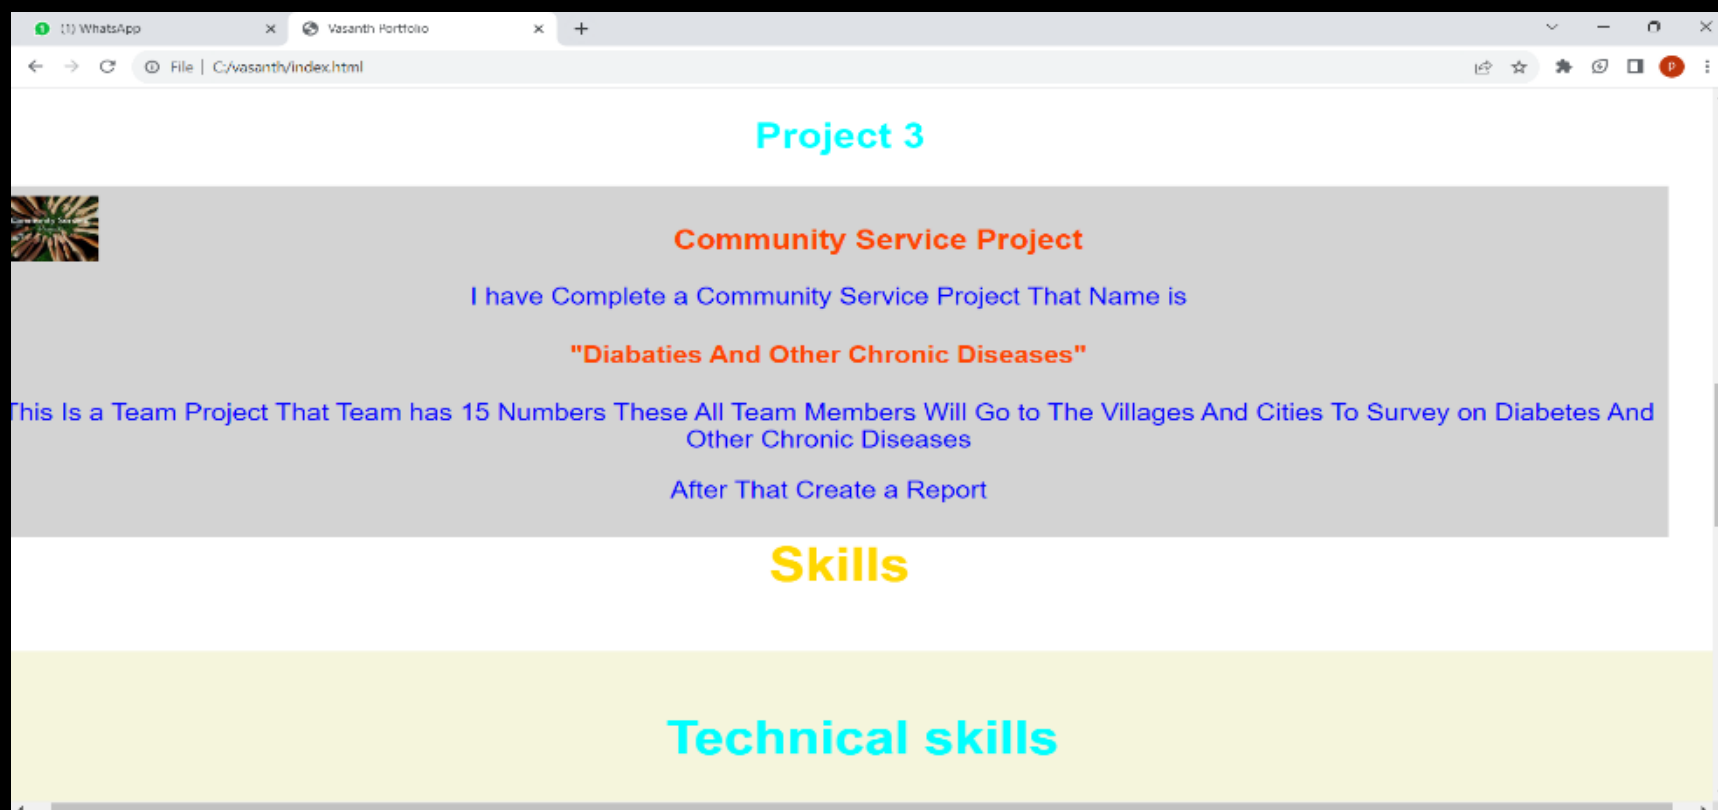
(1) WhatsApp
Vasanth Portfolio
File | C:/vasanth/index.html

Project 3

Community Service Project

I have Complete a Community Service Project That Name is

"Diabaties And Other Chronic Diseases"

This Is a Team Project That Team has 15 Numbers These All Team Members Will Go to The Villages And Cities To Survey on Diabetes And Other Chronic Diseases

After That Create a Report

Skills

Technical skills